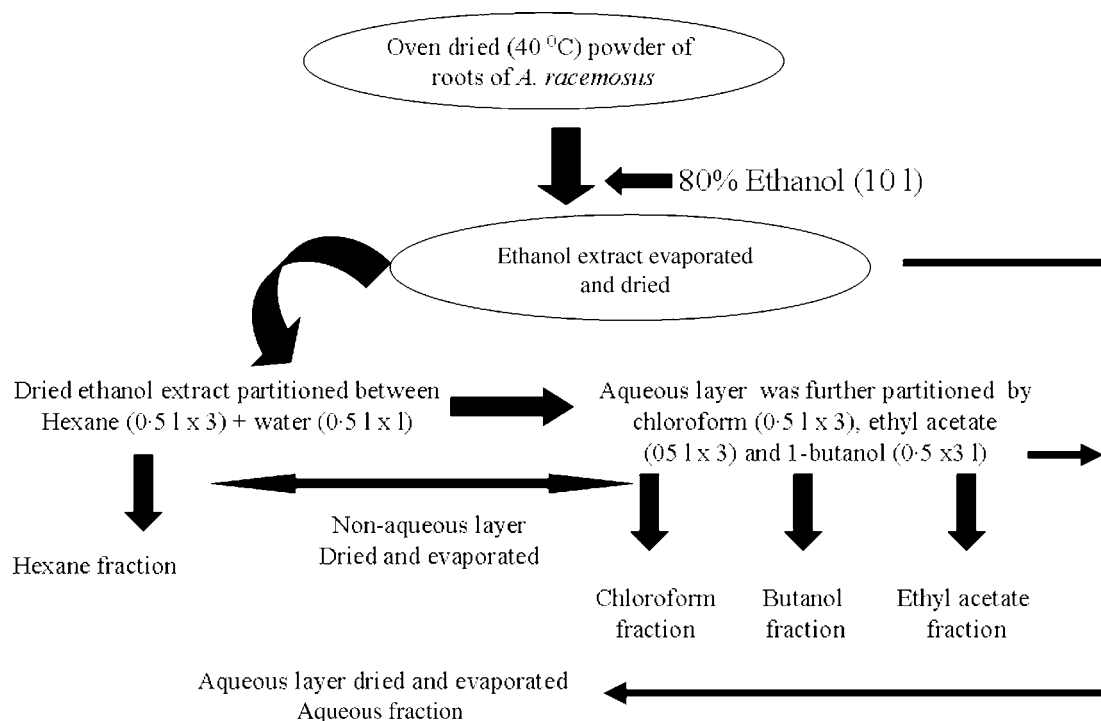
Oven dried (40 $^{0}$C) powder of roots of *A. racemosus*

80% Ethanol (10 l)

Ethanol extract evaporated and dried

Dried ethanol extract partitioned between Hexane (0·5 l x 3) + water (0·5 l x l)

Aqueous layer was further partitioned by chloroform (0·5 l x 3), ethyl acetate (05 l x 3) and 1-butanol (0·5 x3 l)

Hexane fraction

Non-aqueous layer Dried and evaporated

Chloroform fraction

Butanol fraction

Ethyl acetate fraction

Aqueous layer dried and evaporated
Aqueous fraction